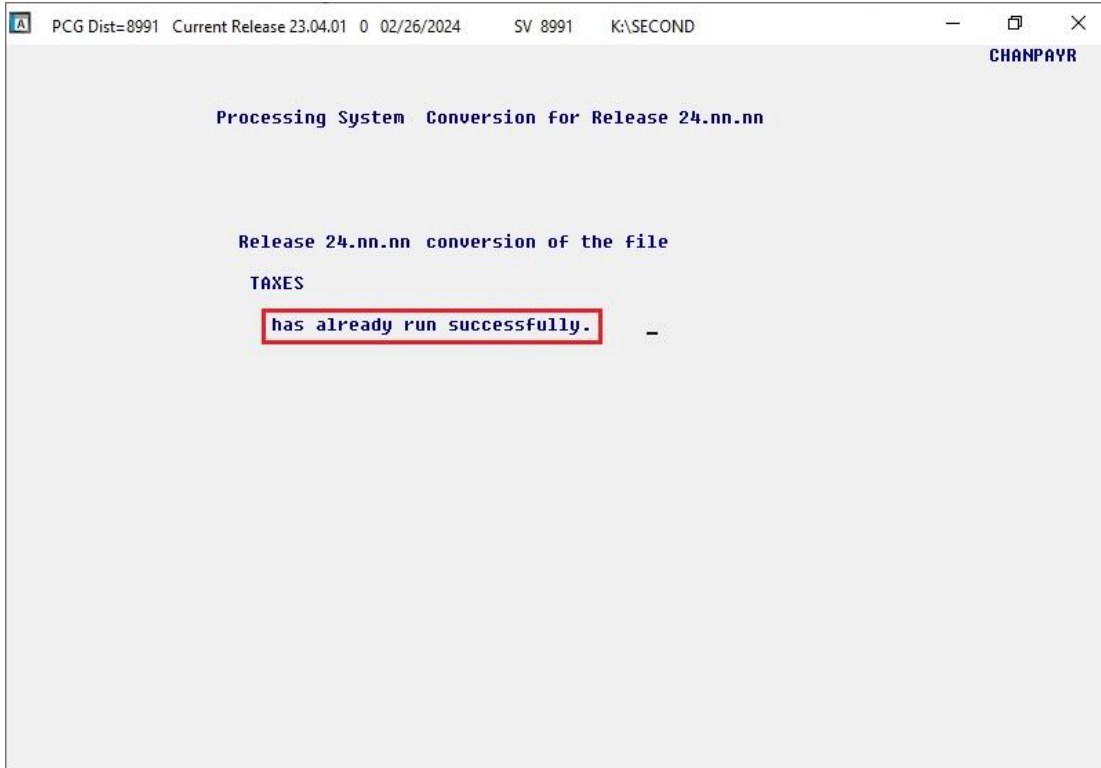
PCG Dist=8991 Current Release 23.04.01 0 02/26/2024 SV 8991 K:\SECOND

CHANPAYR

Processing System Conversion for Release 24.nn.nn

Release 24.nn.nn conversion of the file

TAXES

has already run successfully.